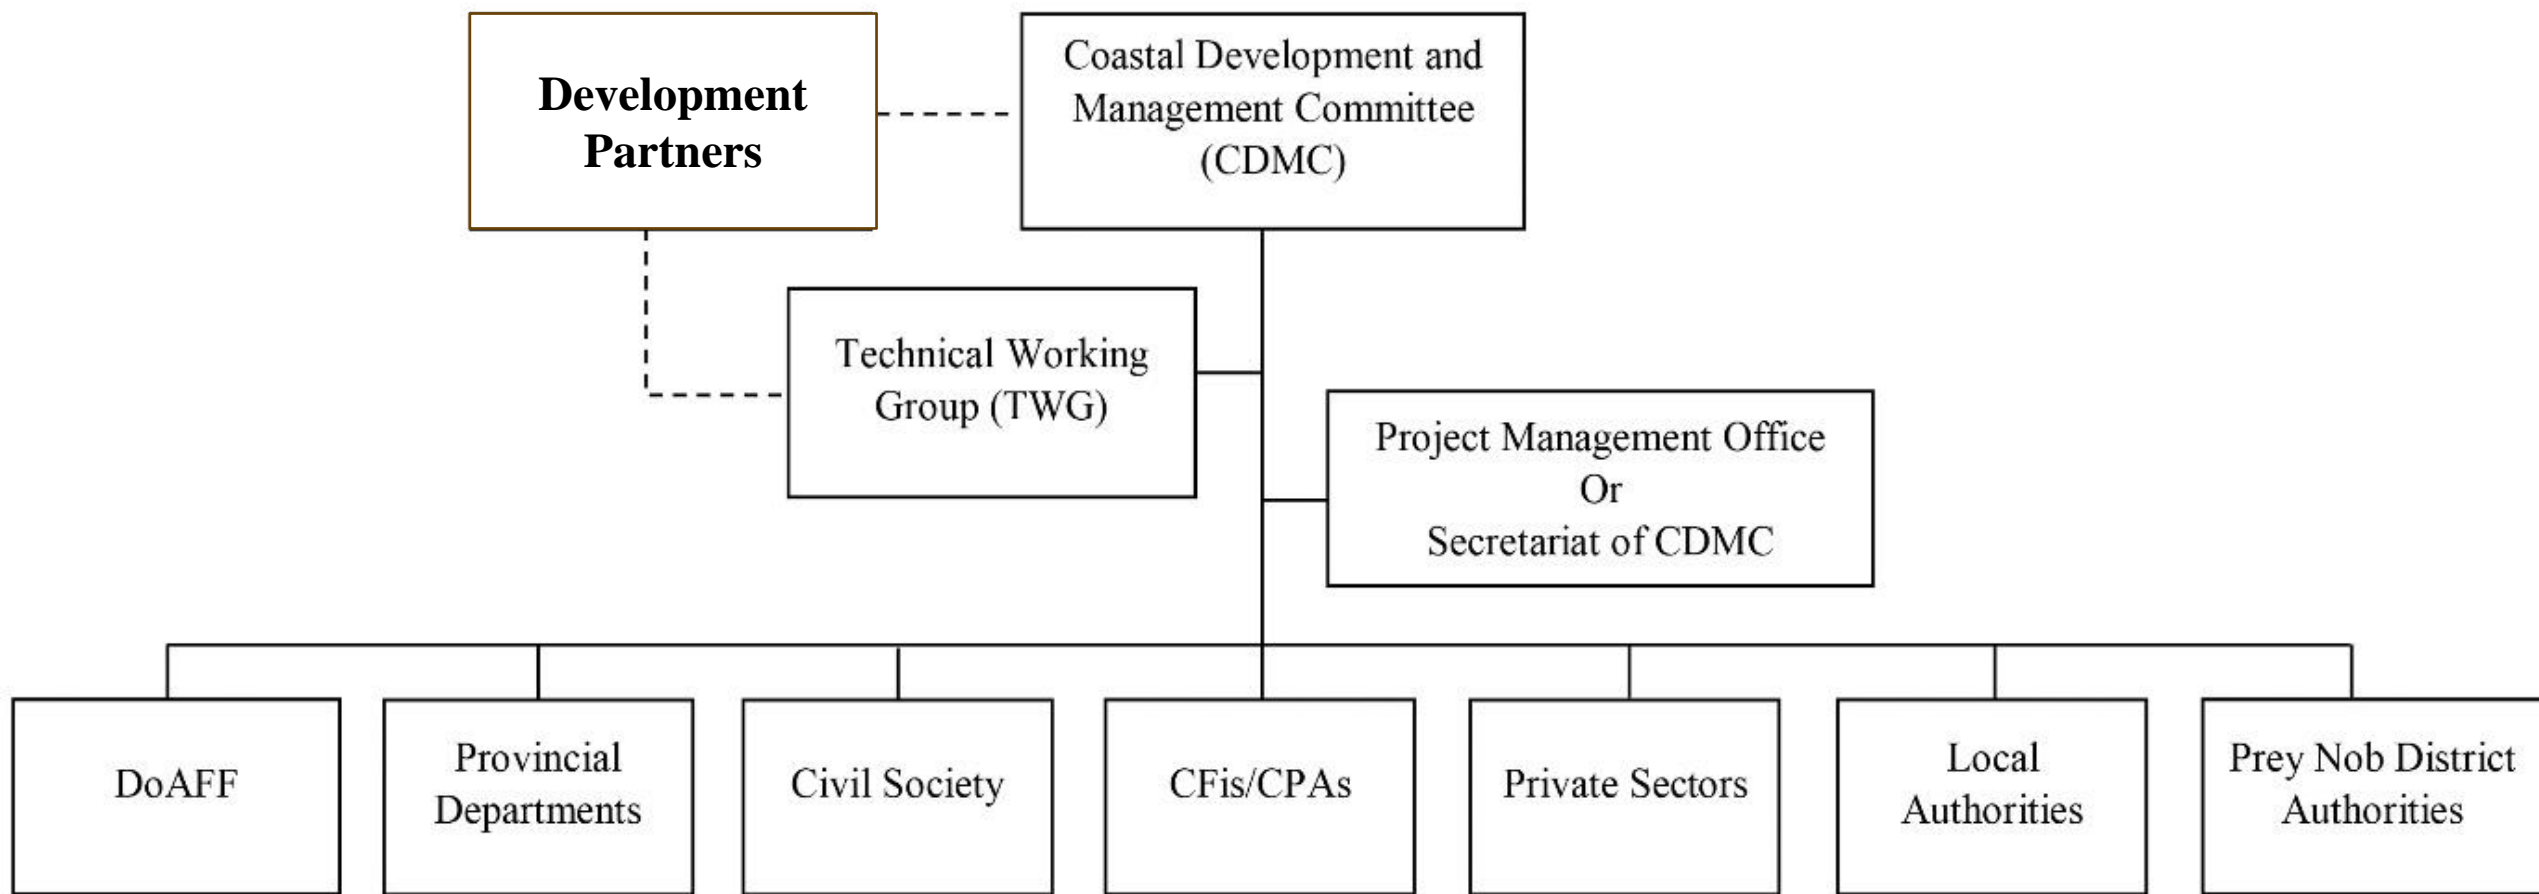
Development Partners

Coastal Development and Management Committee (CDMC)

Technical Working Group (TWG)

Project Management Office
Or
Secretariat of CDMC

DoAFF

Provincial Departments

Civil Society

CFis/CPAs

Private Sectors

Local Authorities

Prey Nob District Authorities